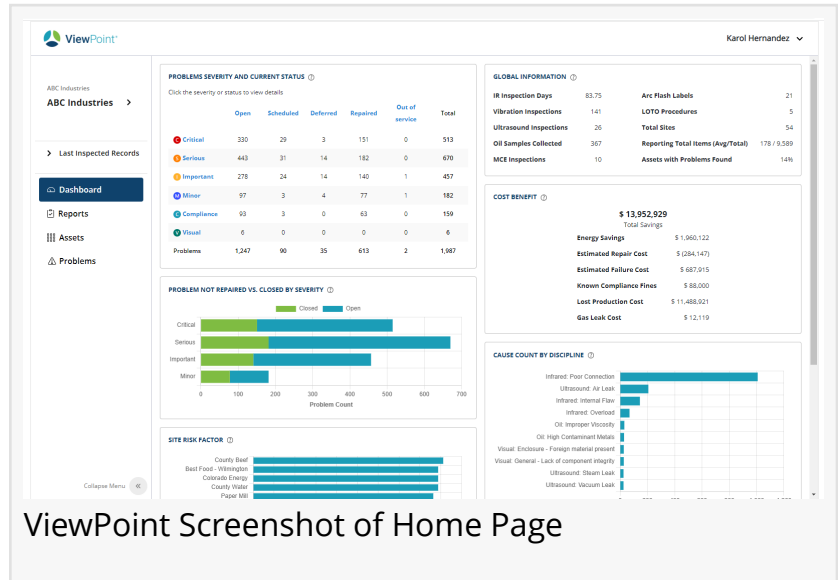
ViewPoint

Karol Hernandez

ABC Industries
ABC Industries

Last Inspected Records

Dashboard
Reports
Assets
Problems

Collapse Menu

PROBLEMS SEVERITY AND CURRENT STATUS

Click the severity or status to view details

| | Open | Scheduled | Deferred | Repaired | Out of service | Total |
|---|---|---|---|---|---|---|
| C Critical | 330 | 29 | 3 | 151 | 0 | 513 |
| S Serious | 443 | 31 | 14 | 182 | 0 | 670 |
| I Important | 278 | 24 | 14 | 140 | 1 | 457 |
| M Minor | 97 | 3 | 4 | 77 | 1 | 182 |
| C Compliance | 93 | 3 | 0 | 63 | 0 | 159 |
| V Visual | 6 | 0 | 0 | 0 | 0 | 6 |
| Problems | 1,247 | 90 | 35 | 613 | 2 | 1,987 |

PROBLEM NOT REPAIRED VS. CLOSED BY SEVERITY

Closed Open

Critical
Serious
Important
Minor

0 100 200 300 400 500 600 700
Problem Count

SITE RISK FACTOR

County Beef
Best Food - Wilmington
Colorado Energy
County Water
Paper Mill

GLOBAL INFORMATION

| IR Inspection Days | 83.75 | Arc Flash Labels | 21 |
|---|---|---|---|
| Vibration Inspections | 141 | LOTO Procedures | 5 |
| Ultrasound Inspections | 26 | Total Sites | 54 |
| Oil Samples Collected | 367 | Reporting Total Items (Avg/Total) | 178 / 9,589 |
| MCE Inspections | 10 | Assets with Problems Found | 14% |

COST BENEFIT

$ 13,952,929
Total Savings

| Energy Savings | $ 1,960,122 |
|---|---|
| Estimated Repair Cost | $ (284,147) |
| Estimated Failure Cost | $ 687,915 |
| Known Compliance Fines | $ 88,000 |
| Lost Production Cost | $ 11,488,921 |
| Gas Leak Cost | $ 12,119 |

CAUSE COUNT BY DISCIPLINE

Infrared: Poor Connection
Ultrasound: Air Leak
Infrared: Internal Flaw
Infrared: Overload
Oil: Improper Viscosity
Oil: High Contaminant Metals
Visual: Enclosure - Foreign material present
Visual: General - Lack of component integrity
Ultrasound: Steam Leak
Ultrasound: Vacuum Leak

ViewPoint Screenshot of Home Page